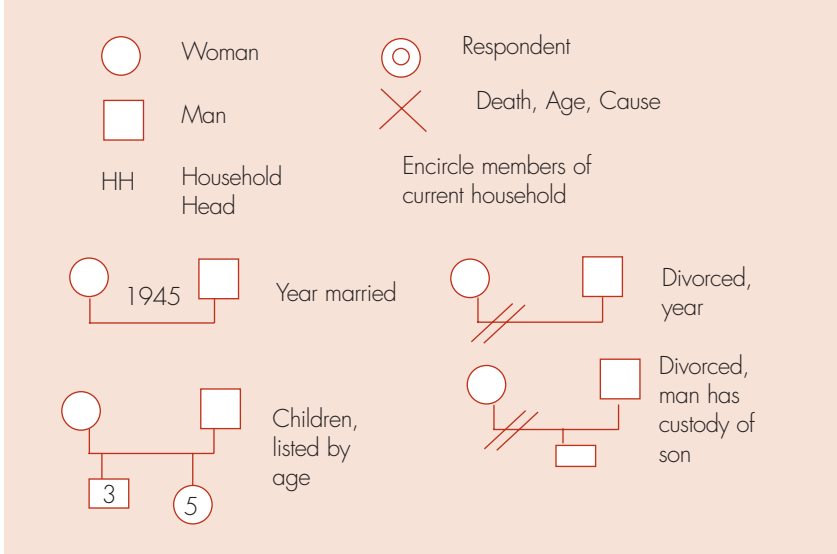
Woman

Respondent

Man

Death, Age, Cause

HH

Household Head

Encircle members of current household

1945

Year married

Divorced, year

Divorced, man has custody of son

Children, listed by age

3

5